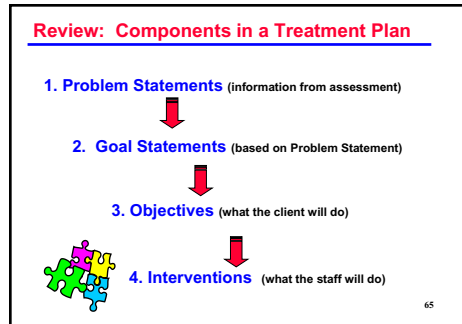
Review: Components in a Treatment Plan

1. Problem Statements (information from assessment)

2. Goal Statements (based on Problem Statement)

3. Objectives (what the client will do)

4. Interventions (what the staff will do)

65